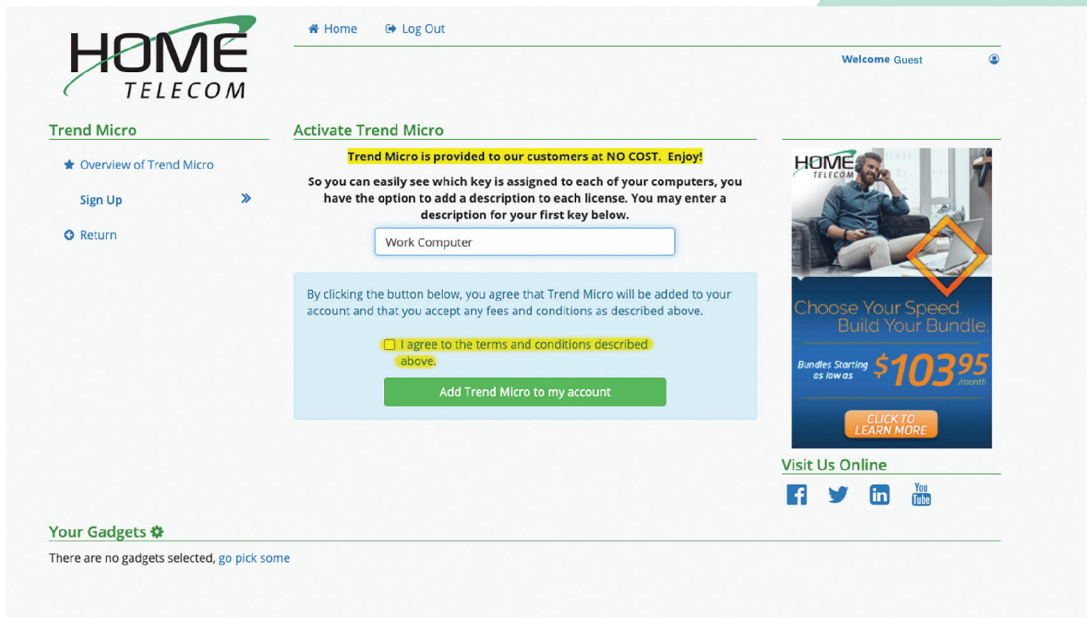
HOME TELECOM

Home Log Out

Welcome Guest

Trend Micro

Overview of Trend Micro

Sign Up

Return

Activate Trend Micro

Trend Micro is provided to our customers at NO COST. Enjoy!

So you can easily see which key is assigned to each of your computers, you have the option to add a description to each license. You may enter a description for your first key below.

Work Computer

By clicking the button below, you agree that Trend Micro will be added to your account and that you accept any fees and conditions as described above.

I agree to the terms and conditions described above.

Add Trend Micro to my account

HOME TELECOM

Choose Your Speed Build Your Bundle

Bundles Starting as low as $\$103^{95}$ /month

CLICK TO LEARN MORE

Visit Us Online

You Tube

Your Gadgets

There are no gadgets selected, go pick some